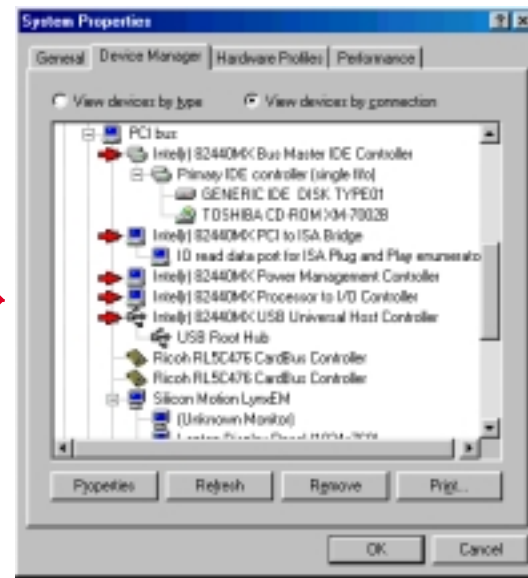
System Properties

?  X

General | Device Manager | Hardware Profiles | Performance

View devices by type    View devices by connection

PCI bus
Intel(r) 82440MX Bus Master IDE Controller
Primary IDE controller (single fifo)
GENERIC IDE DISK TYPE01
TOSHIBA CD-ROM XM-7002B
Intel(r) 82440MX PCI to ISA Bridge
IO read data port for ISA Plug and Play enumerato
Intel(r) 82440MX Power Management Controller
Intel(r) 82440MX Processor to I/O Controller
Intel(r) 82440MX USB Universal Host Controller
USB Root Hub
Ricoh RL5C476 CardBus Controller
Ricoh RL5C476 CardBus Controller
Silicon Motion LynxEM
(Unknown Monitor)
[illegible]

Properties | Refresh | Remove | Print...

OK | Cancel